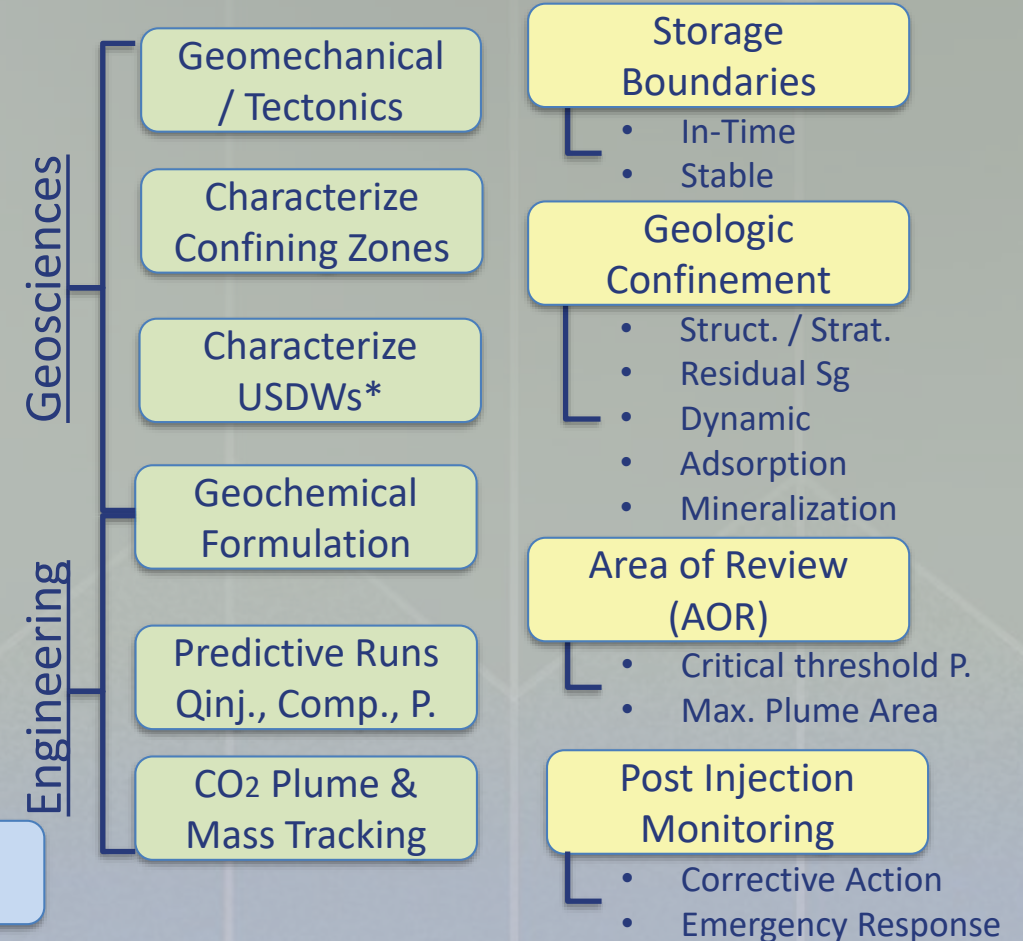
Geosciences

Geomechanical / Tectonics

Characterize Confining Zones

Characterize USDWs*

Geochemical Formulation

Engineering

Predictive Runs Qinj., Comp., P.

$CO_2$ Plume & Mass Tracking

Storage Boundaries

- In-Time
- Stable

Geologic Confinement

- Struct. / Strat.
- Residual Sg
- Dynamic
- Adsorption
- Mineralization

Area of Review (AOR)

- Critical threshold P.
- Max. Plume Area

Post Injection Monitoring

- Corrective Action
- Emergency Response